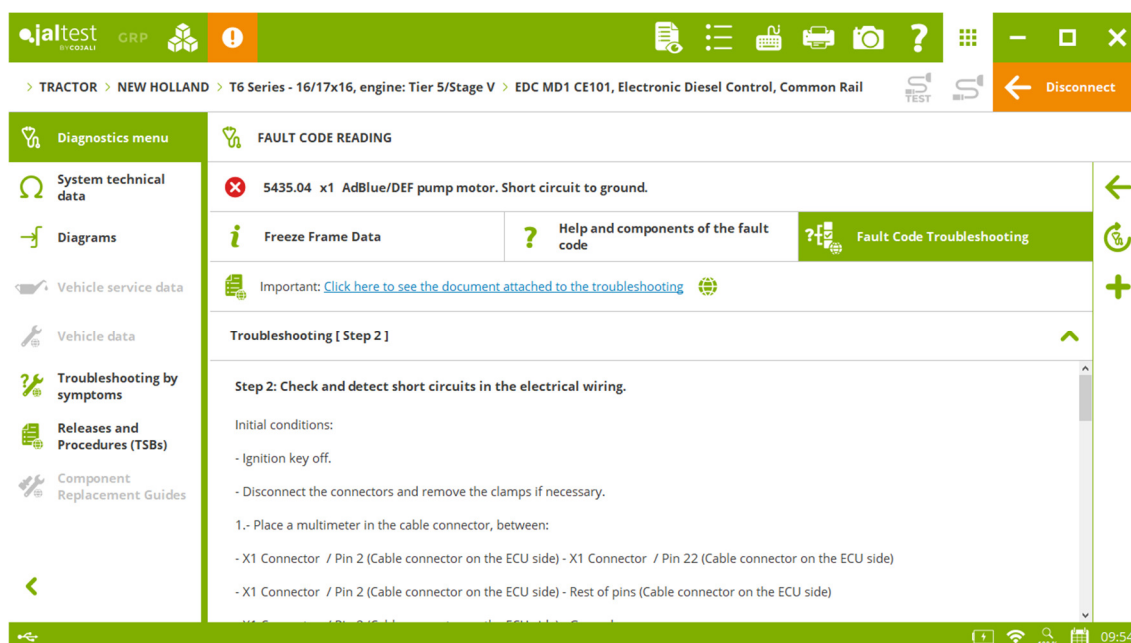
jaltest BY COJALI GRP

> TRACTOR > NEW HOLLAND > T6 Series - 16/17x16, engine: Tier 5/Stage V > EDC MD1 CE101, Electronic Diesel Control, Common Rail

TEST

Disconnect

Diagnostics menu

System technical data

Diagrams

Vehicle service data

Vehicle data

Troubleshooting by symptoms

Releases and Procedures (TSBs)

Component Replacement Guides

FAULT CODE READING

5435.04 x1 AdBlue/DEF pump motor. Short circuit to ground.

Freeze Frame Data

Help and components of the fault code

Fault Code Troubleshooting

Important: Click here to see the document attached to the troubleshooting

Troubleshooting [ Step 2 ]

Step 2: Check and detect short circuits in the electrical wiring.

Initial conditions:

- Ignition key off.

- Disconnect the connectors and remove the clamps if necessary.

1.- Place a multimeter in the cable connector, between:

- X1 Connector / Pin 2 (Cable connector on the ECU side) - X1 Connector / Pin 22 (Cable connector on the ECU side)

- X1 Connector / Pin 2 (Cable connector on the ECU side) - Rest of pins (Cable connector on the ECU side)

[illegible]

09:54